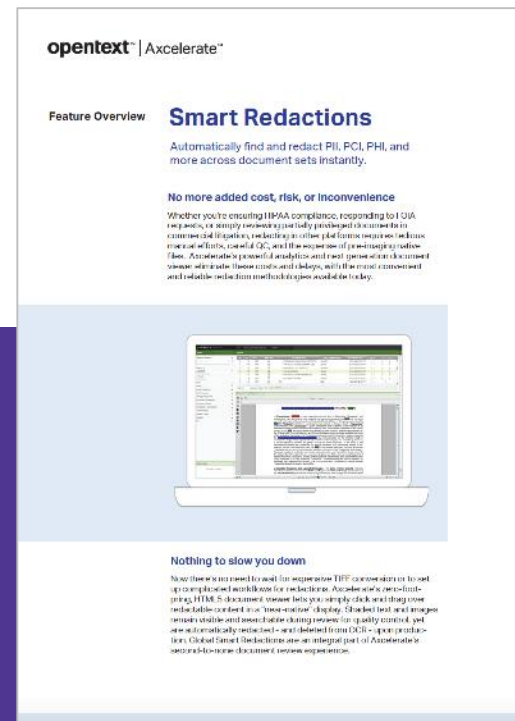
opentext™ | Axcelerate™

Feature Overview

Smart Redactions

Automatically find and redact PII, PCI, PHI, and more across document sets instantly.

No more added cost, risk, or inconvenience

Whether you're ensuring HIPAA compliance, responding to FOIA requests, or simply reviewing partially privileged documents in commercial litigation, redacting in other platforms requires tedious manual efforts, careful QC, and the expense of pre-imaging native files. Axcelerate's powerful analytics and next generation document viewer eliminate these costs and delays, with the most convenient and reliable redaction methodologies available today.

Nothing to slow you down

Now there's no need to wait for expensive TIFF conversion or to set up complicated workflows for redactions. Axcelerate's zero-footprint, HTML5 document viewer lets you simply click and drag over redactable content in a "near-native" display. Shaded text and images remain visible and searchable during review for quality control, yet are automatically redacted – and deleted from OCR – upon production. Global Smart Redactions are an integral part of Axcelerate's second-to-none document review experience.